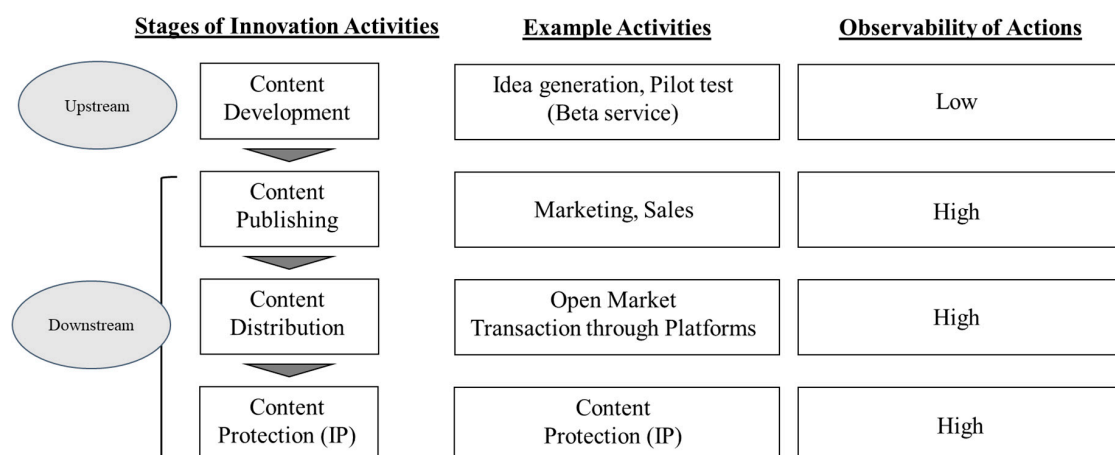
Stages of Innovation Activities

Example Activities

Observability of Actions

Upstream

Content Development

Idea generation, Pilot test (Beta service)

Low

Content Publishing

Marketing, Sales

High

Downstream

Content Distribution

Open Market Transaction through Platforms

High

Content Protection (IP)

Content Protection (IP)

High